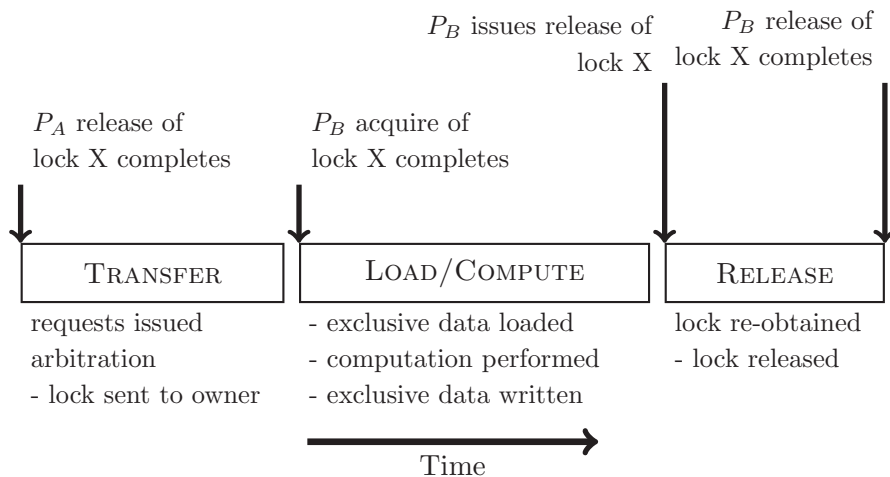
$P_B$ issues release of lock X

$P_B$ release of lock X completes

$P_A$ release of lock X completes

$P_B$ acquire of lock X completes

TRANSFER

LOAD/COMPUTE

RELEASE

requests issued
arbitration
- lock sent to owner

- exclusive data loaded
- computation performed
- exclusive data written

lock re-obtained
- lock released

Time